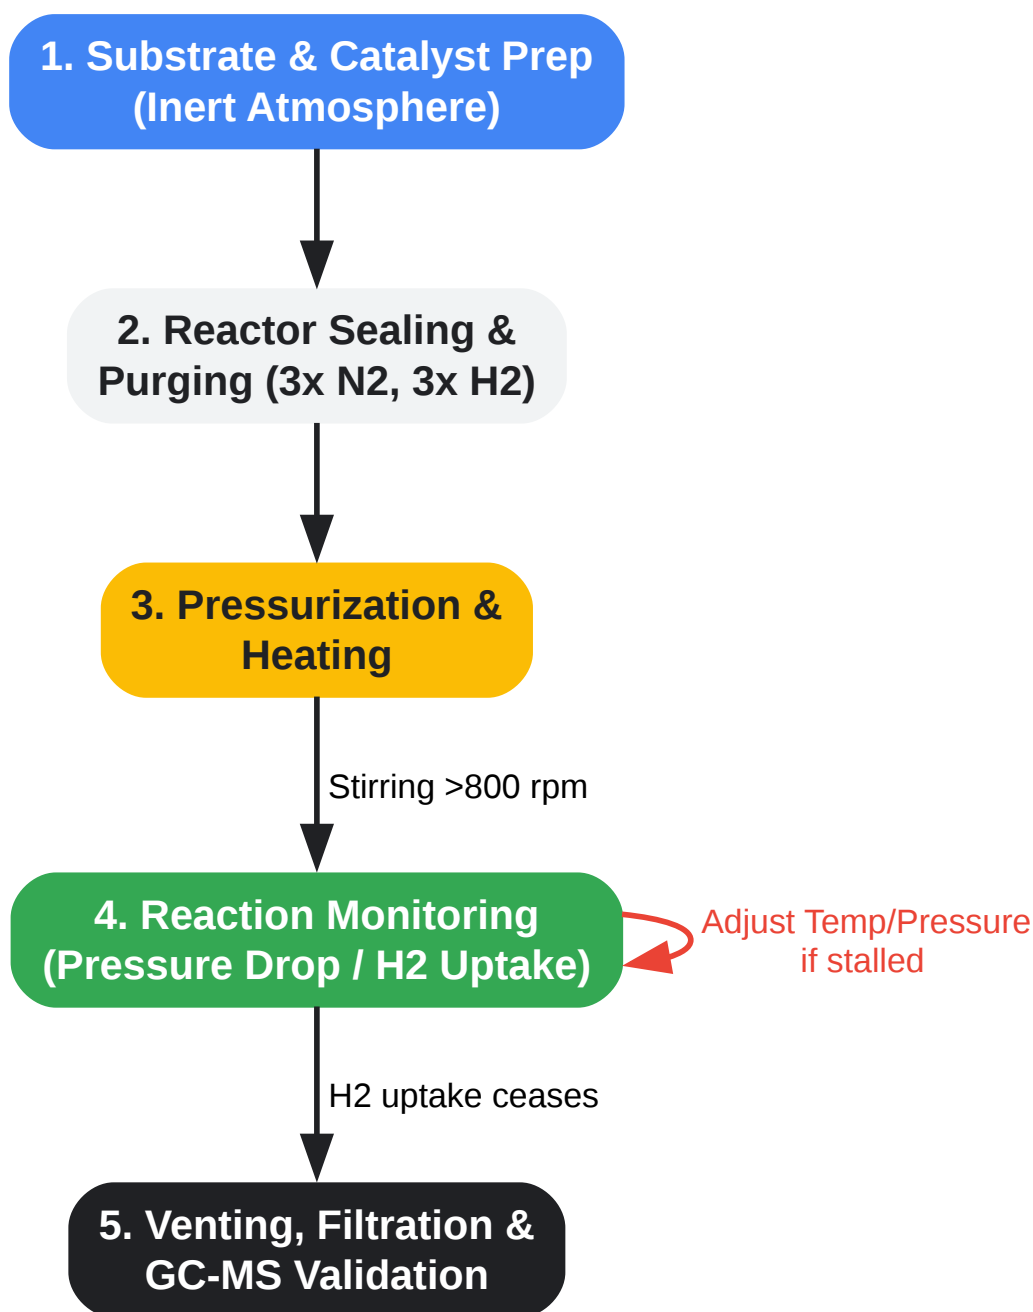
1. Substrate & Catalyst Prep (Inert Atmosphere)

2. Reactor Sealing & Purging (3x N2, 3x H2)

3. Pressurization & Heating

Stirring >800 rpm

4. Reaction Monitoring (Pressure Drop / H2 Uptake)

Adjust Temp/Pressure if stalled

H2 uptake ceases

5. Venting, Filtration & GC-MS Validation